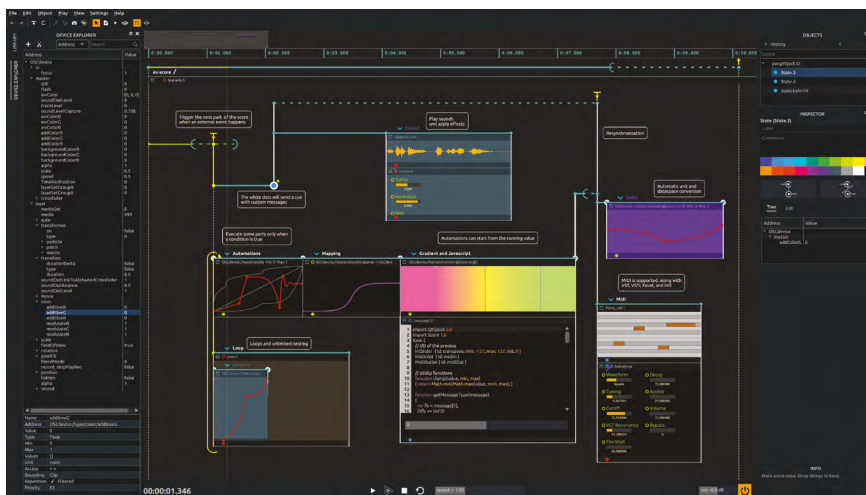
File Edit Object Play View Settings Help

DEVICE EXPLORER

Address Value

OSCdevice

OBJECTS

History

State.1

State.4

INSPECTOR

State (State.3)

Comments

Tree

Address Value

OSCdevice

addColorG

INFO

Trigger the next part of the score when an external event happens

Play sounds and apply effects

Resynchronisation

The white dots will send a cue with custom messages

Automatic unit and dataspace conversion

Execute some parts only when a condition is true

Automations

Mapping

Gradient and Javascript

Automations can start from the running value

Loops and unlimited nesting

MIDI is supported, along with VST, VST3, Faust, and LV2

Midi

Loop

Waveform

Decay

Tuning

Volume

Cutoff

Bypass

VCF Resonance

Fine-tune

Name addColorG

Address OSCdevice:/layer/color/addColorG

Value 0

Type Float

Min 0

Max 1

Values []

Unit none

Access

Bounding Clip

Repetition Filtered

Priority 85

00:00:01.346

speed = 1.00